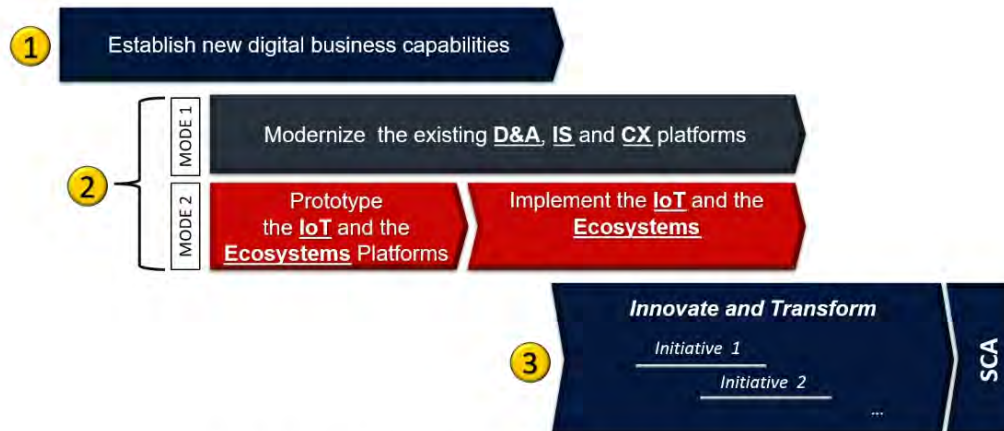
1

Establish new digital business capabilities

MODE 1

Modernize the existing D&A, IS and CX platforms

2

MODE 2

Prototype the IoT and the Ecosystems Platforms

Implement the IoT and the Ecosystems

3

Innovate and Transform

Initiative 1

Initiative 2

...

SCA